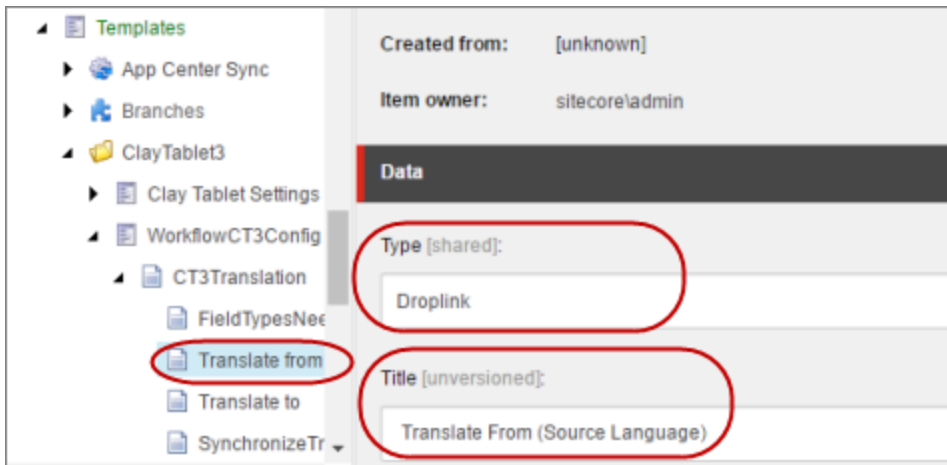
Templates
App Center Sync
Branches
ClayTablet3
Clay Tablet Settings
WorkflowCT3Config
CT3Translation
FieldTypesNee
Translate from
Translate to
SynchronizeTr

Created from: [unknown]
Item owner: sitecore\admin

Data

Type [shared]:
Droplink

Title [unversioned]:
Translate From (Source Language)